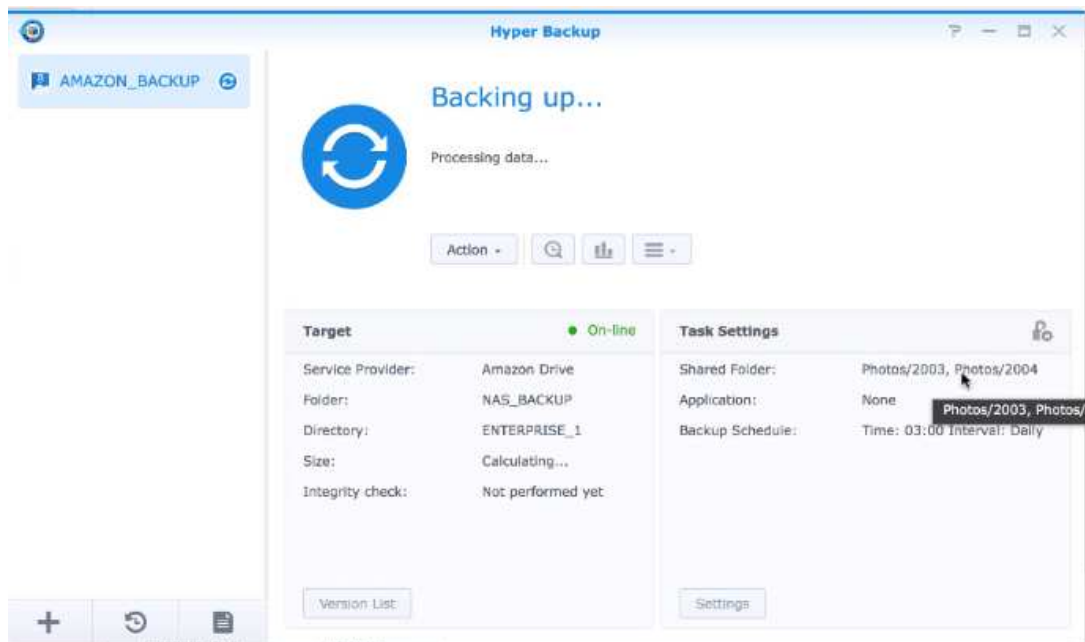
Hyper Backup

AMAZON_BACKUP

Backing up...

Processing data...

Action

Target

On-line

Service Provider: Amazon Drive
Folder: NAS_BACKUP
Directory: ENTERPRISE_1
Size: Calculating...
Integrity check: Not performed yet

Version List

Task Settings

Shared Folder: Photos/2003, Photos/2004
Application: None
Backup Schedule: Time: 03:00 Interval: Daily

Photos/2003, Photos/

Settings